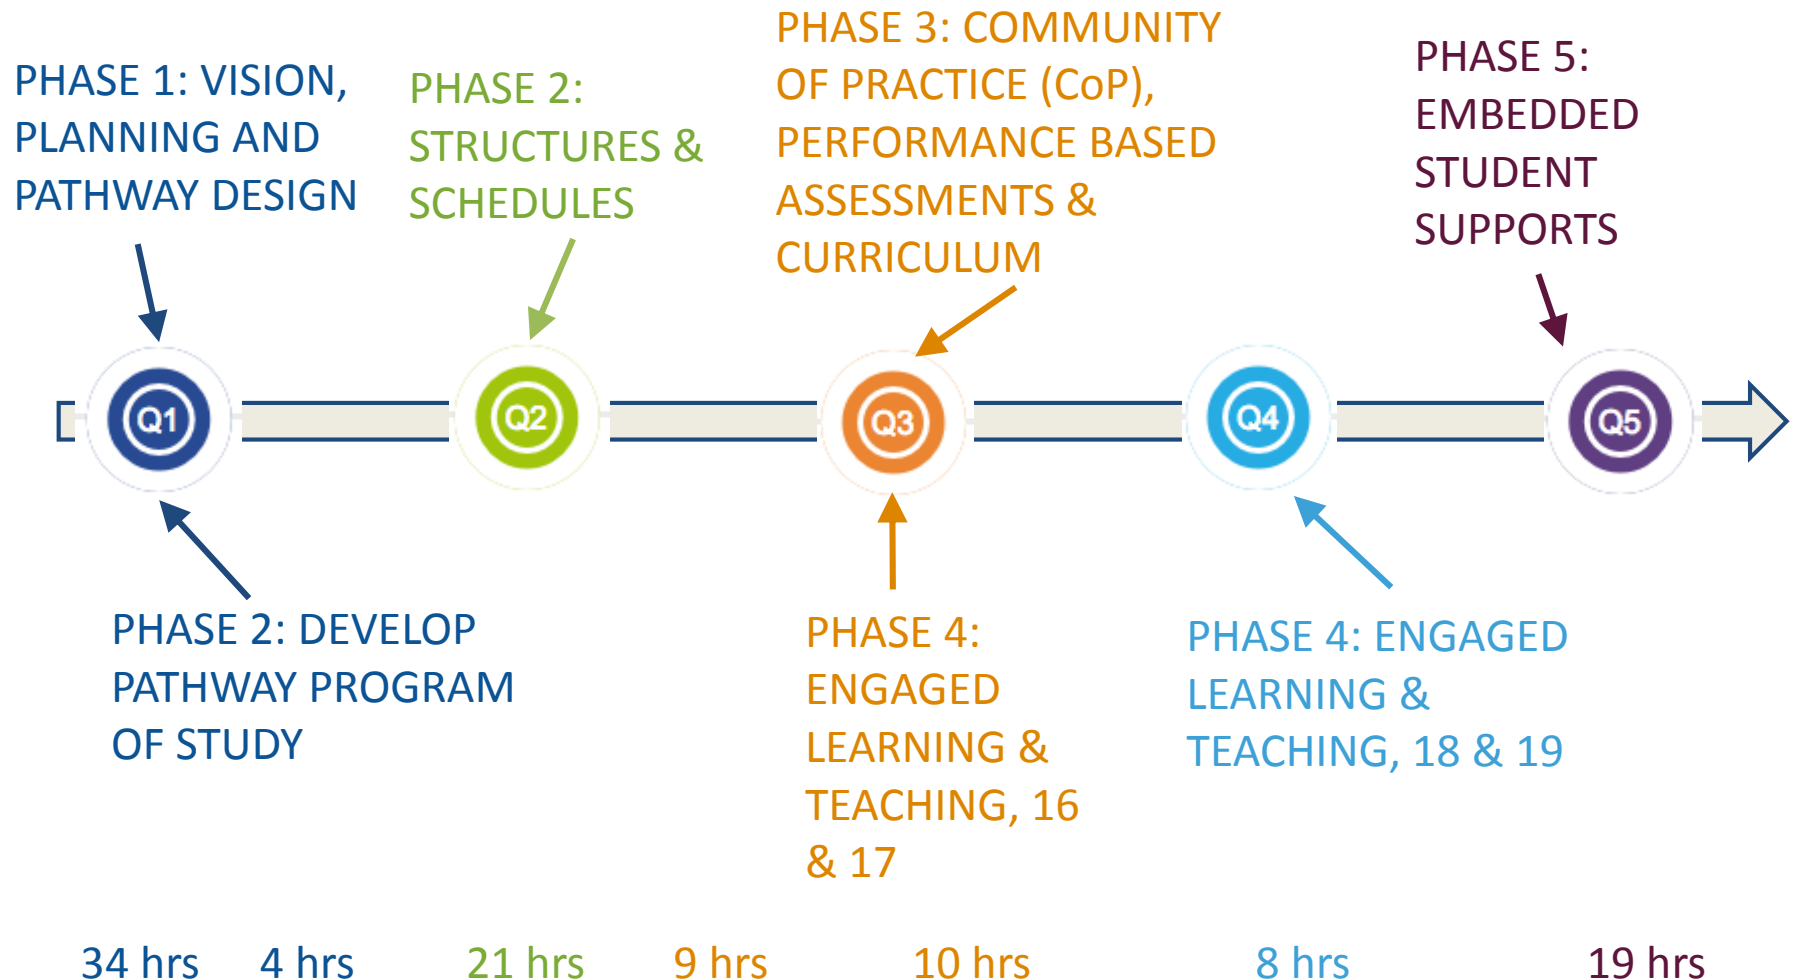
PHASE 1: VISION, PLANNING AND PATHWAY DESIGN

PHASE 2: STRUCTURES & SCHEDULES

PHASE 3: COMMUNITY OF PRACTICE (CoP), PERFORMANCE BASED ASSESSMENTS & CURRICULUM

PHASE 5: EMBEDDED STUDENT SUPPORTS

Q1

Q2

Q3

Q4

Q5

PHASE 2: DEVELOP PATHWAY PROGRAM OF STUDY

PHASE 4: ENGAGED LEARNING & TEACHING, 16 & 17

PHASE 4: ENGAGED LEARNING & TEACHING, 18 & 19

34 hrs 4 hrs 21 hrs 9 hrs 10 hrs 8 hrs 19 hrs